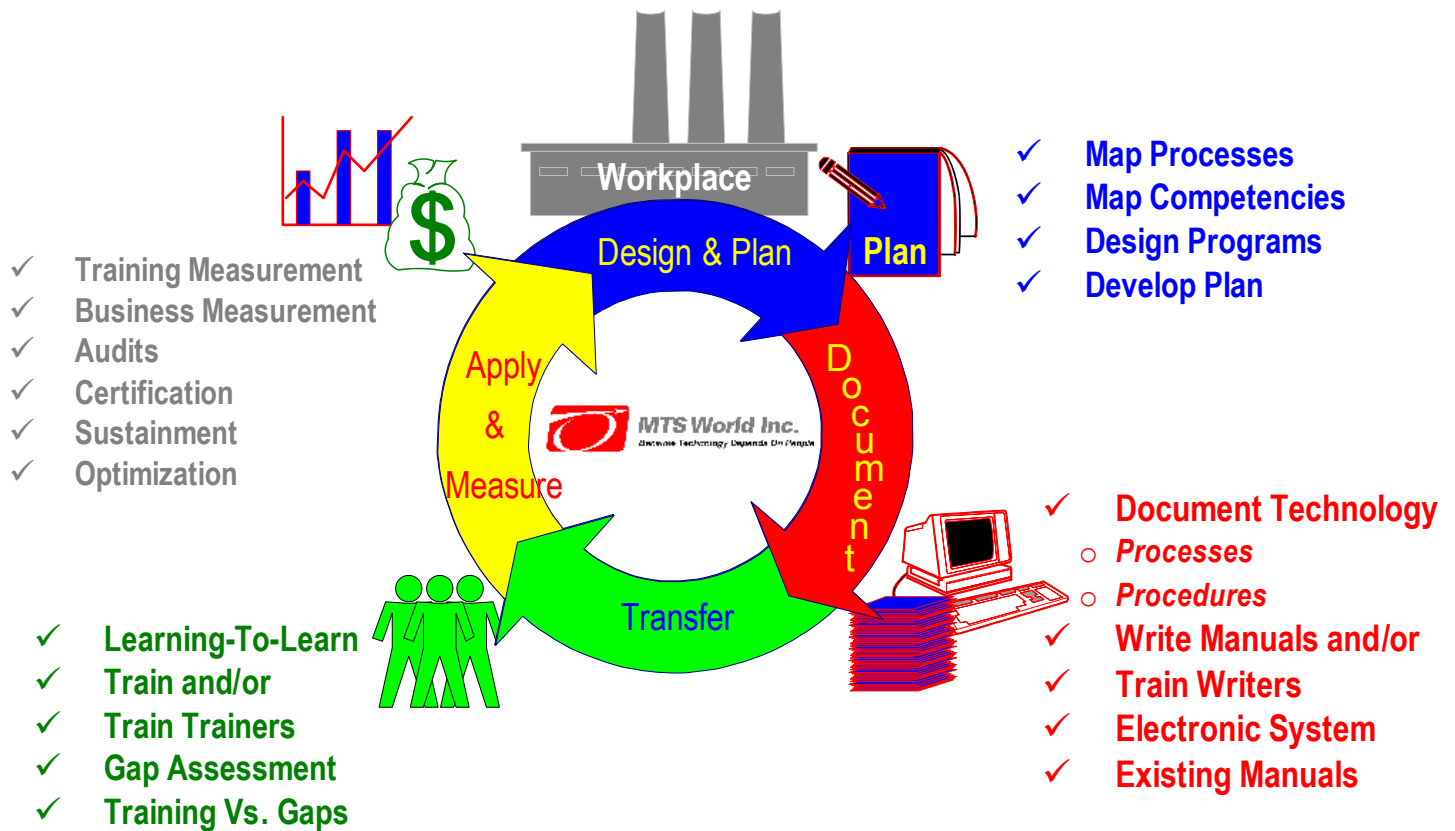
Workplace

$

Plan

✓ Map Processes
✓ Map Competencies
✓ Design Programs
✓ Develop Plan

✓ Training Measurement
✓ Business Measurement
✓ Audits
✓ Certification
✓ Sustainment
✓ Optimization

Design & Plan

Document

Transfer

Apply & Measure

MTS World Inc.
Because Technology Depends On People

✓ Document Technology
○ *Processes*
○ *Procedures*
✓ Write Manuals and/or
✓ Train Writers
✓ Electronic System
✓ Existing Manuals

✓ Learning-To-Learn
✓ Train and/or
✓ Train Trainers
✓ Gap Assessment
✓ Training Vs. Gaps